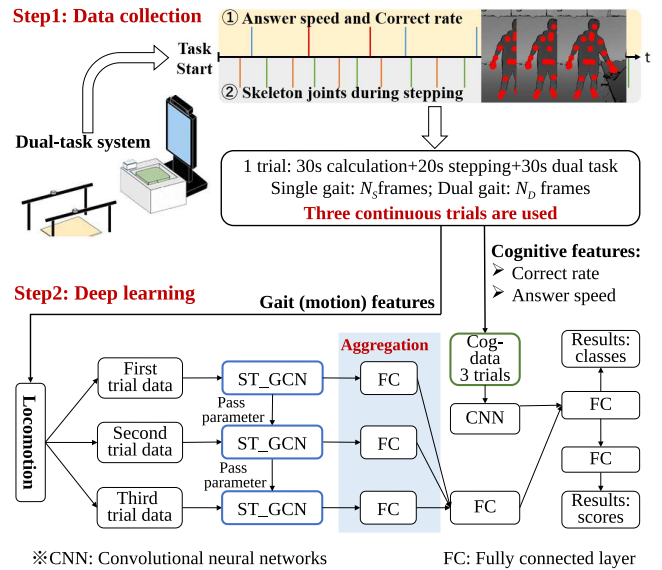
Step1: Data collection

Task Start

① Answer speed and Correct rate

t

② Skeleton joints during stepping

Dual-task system

1 trial: 30s calculation+20s stepping+30s dual task
Single gait: $N_S$frames; Dual gait: $N_D$ frames
Three continuous trials are used

Cognitive features:
➢ Correct rate
➢ Answer speed

Step2: Deep learning

Gait (motion) features

Locomotion

First trial data

Second trial data

Third trial data

ST_GCN

Pass parameter

ST_GCN

Pass parameter

ST_GCN

Aggregation

FC

FC

FC

Cog-data 3 trials

CNN

FC

Results: classes

FC

FC

Results: scores

※CNN: Convolutional neural networks

FC: Fully connected layer